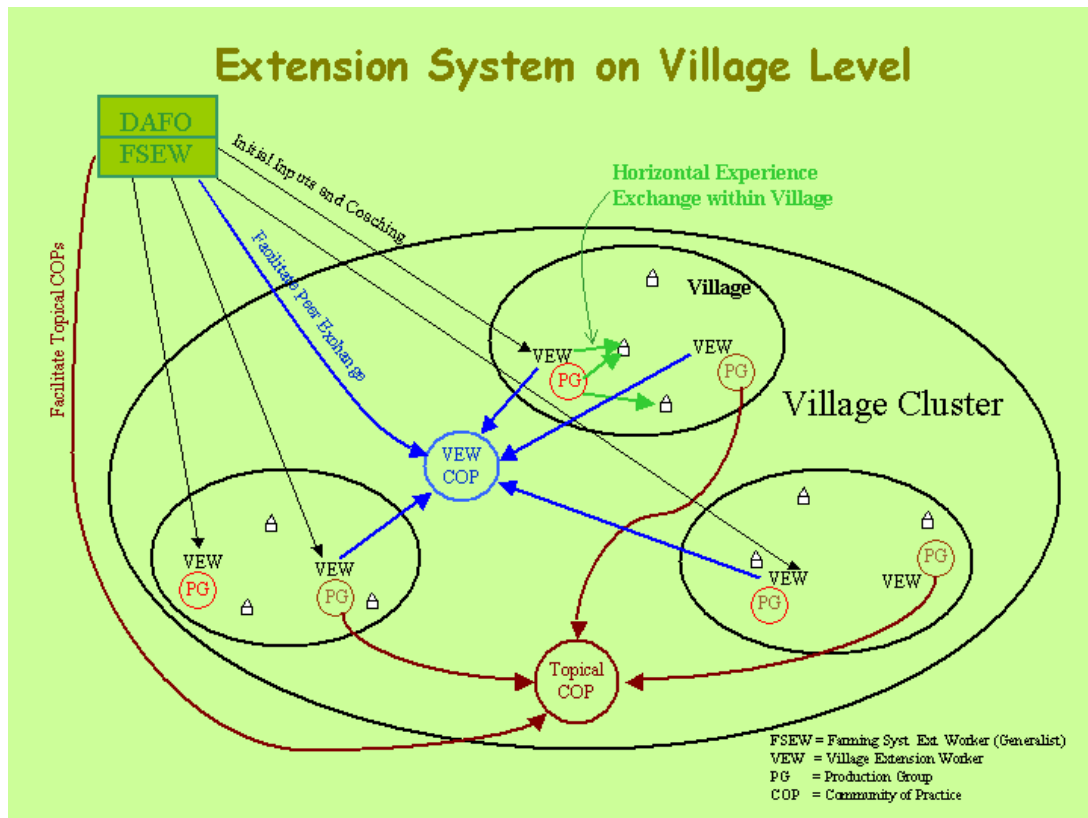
Extension System on Village Level

DAFO
FSEW

Initial Inputs and Coaching

Facilitate Topical COPs

Facilitate Peer Exchange

Horizontal Experience Exchange within Village

Village

VEW
PG
VEW
PG

Village Cluster

VEW
COP

VEW
PG
VEW
PG

VEW
PG
VEW
PG

Topical
COP

FSEW = Farming Syst. Ext. Worker (Generalist)
VEW = Village Extension Worker
PG = Production Group
COP = Community of Practice